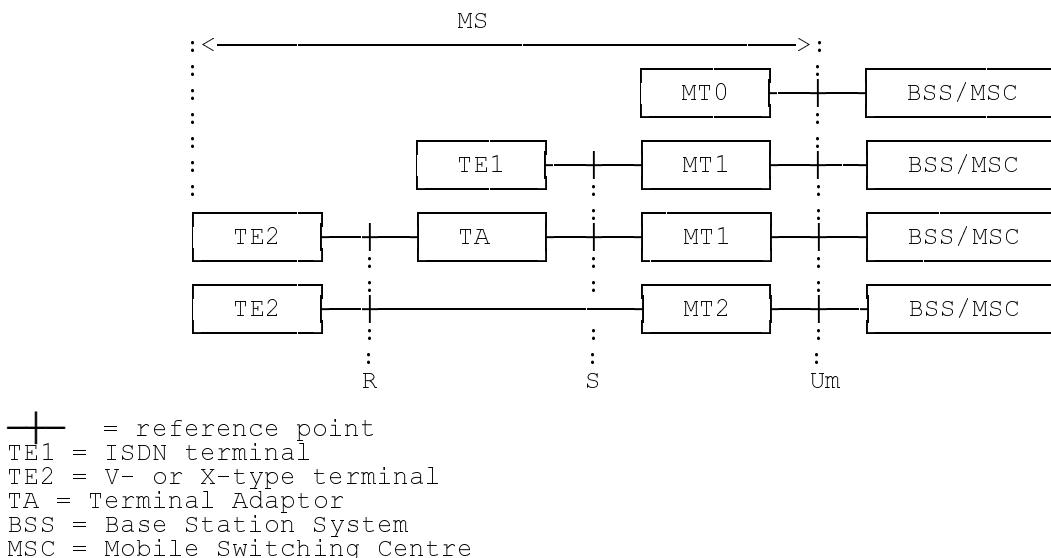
MS

MT0

BSS/MSC

TE1

MT1

BSS/MSC

TE2

TA

MT1

BSS/MSC

TE2

MT2

BSS/MSC

R

S

Um

= reference point
TE1 = ISDN terminal
TE2 = V- or X-type terminal
TA = Terminal Adaptor
BSS = Base Station System
MSC = Mobile Switching Centre